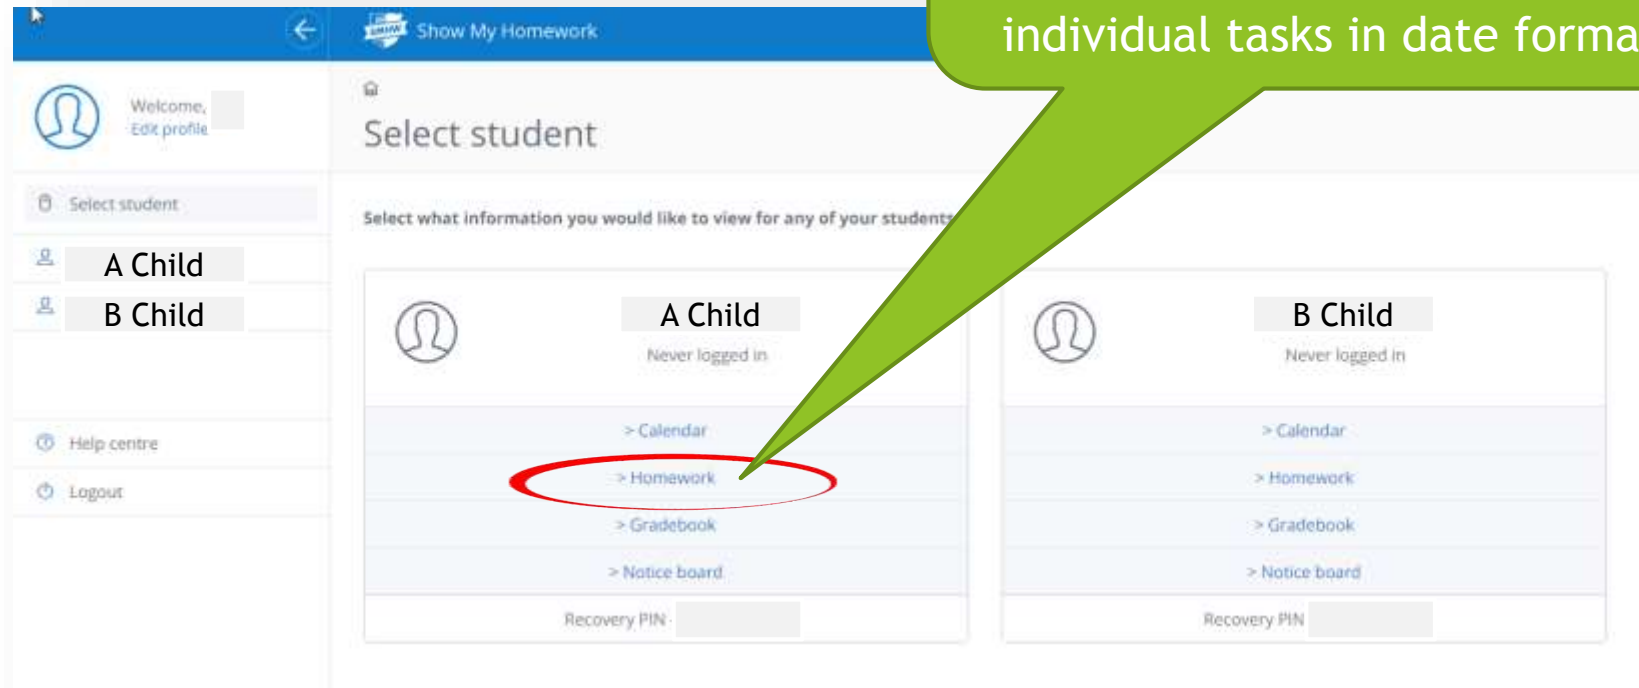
Show My Homework

individual tasks in date forma

Welcome,
Edit profile

Select student

A Child

B Child

Help centre

Logout

Select student

Select what information you would like to view for any of your students

A Child

Never logged in

> Calendar

> Homework

> Gradebook

> Notice board

Recovery PIN

B Child

Never logged in

> Calendar

> Homework

> Gradebook

> Notice board

Recovery PIN